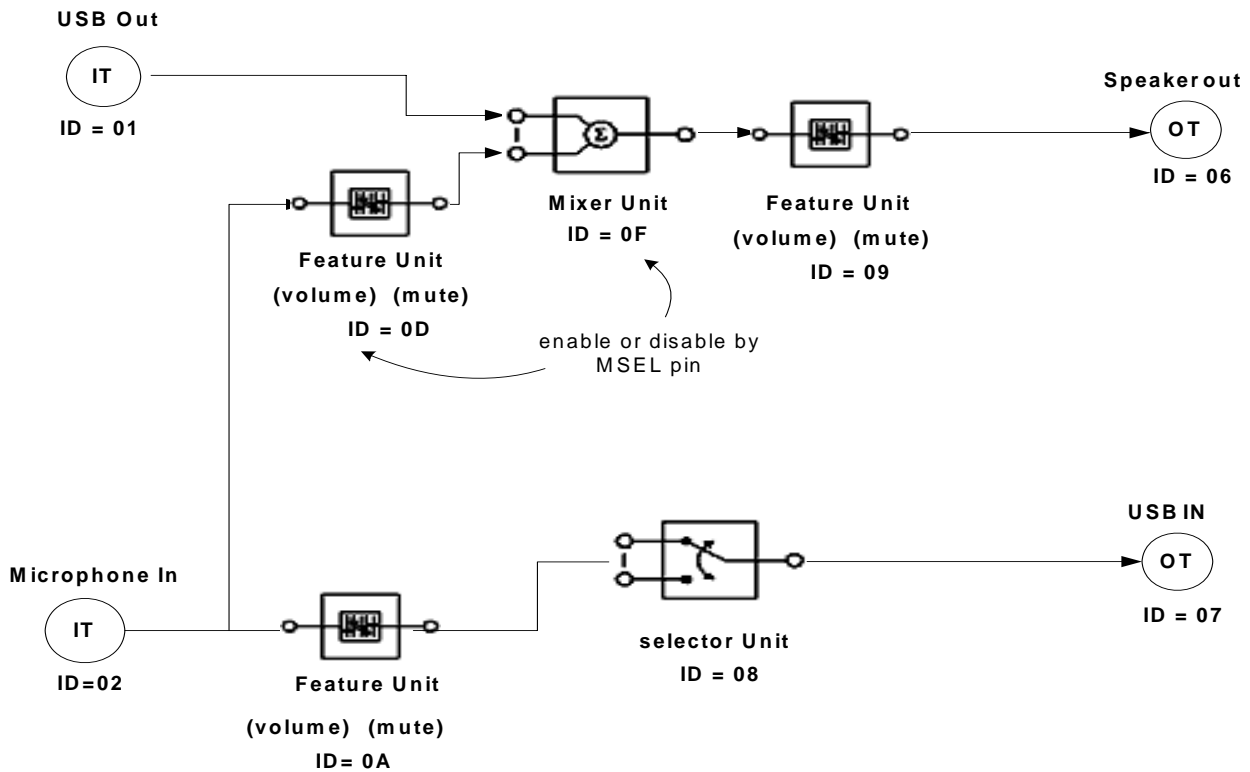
USB Out

IT

ID = 01

Speaker out

OT

ID = 06

Feature Unit

(volume) (mute)

ID = 0D

Mixer Unit

ID = 0F

Feature Unit

(volume) (mute)

ID = 09

enable or disable by MSEL pin

USB IN

OT

ID = 07

Microphone In

IT

ID=02

Feature Unit

(volume) (mute)

ID= 0A

selector Unit

ID = 08